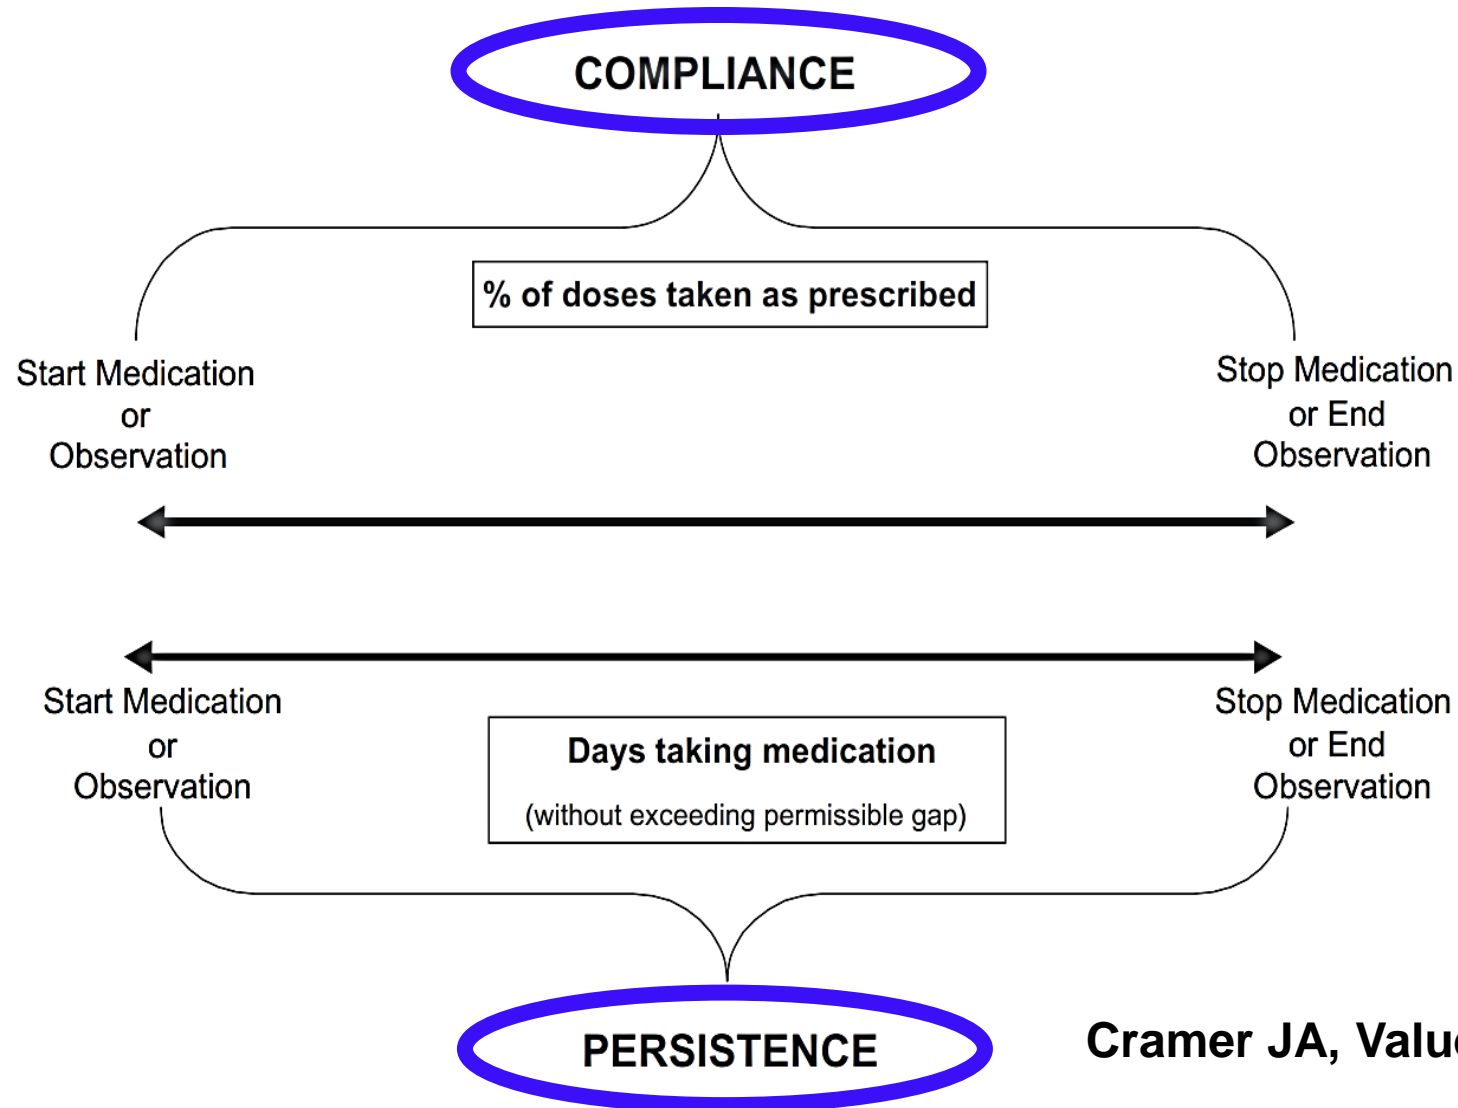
COMPLIANCE

% of doses taken as prescribed

Start Medication or Observation

Stop Medication or End Observation

Start Medication or Observation

Stop Medication or End Observation

Days taking medication

(without exceeding permissible gap)

PERSISTENCE

Cramer JA, Valu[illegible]